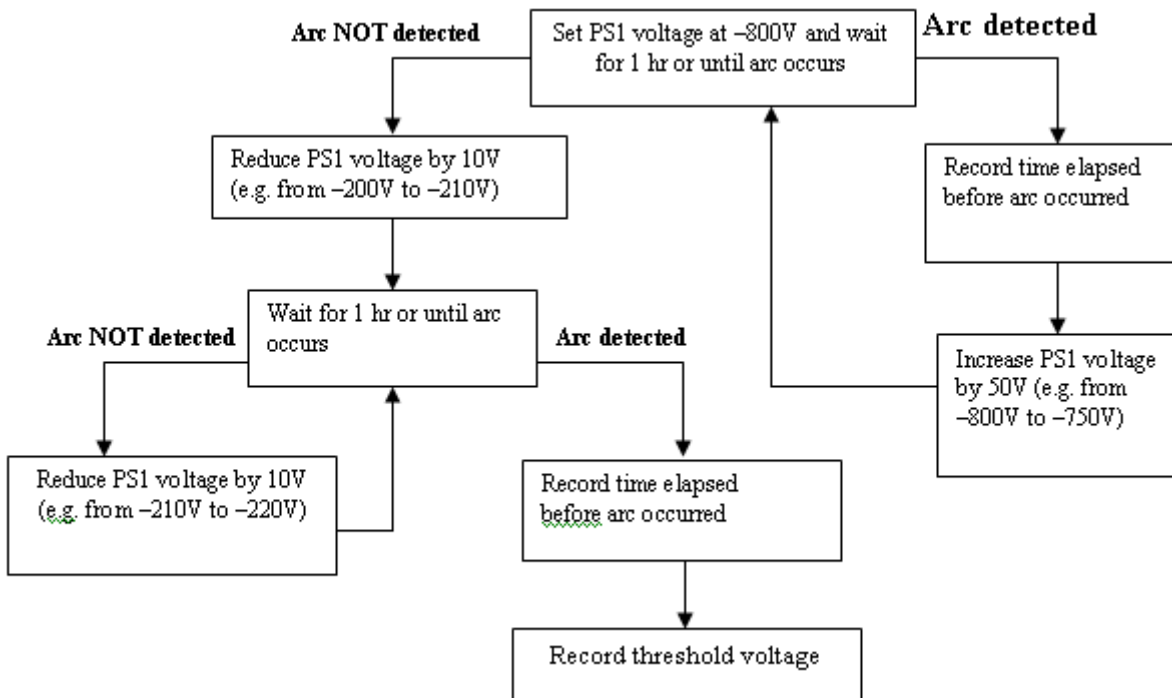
Set PS1 voltage at –800V and wait for 1 hr or until arc occurs

Arc NOT detected

Arc detected

Reduce PS1 voltage by 10V (e.g. from –200V to –210V)

Record time elapsed before arc occurred

Wait for 1 hr or until arc occurs

Arc NOT detected

Arc detected

Increase PS1 voltage by 50V (e.g. from –800V to –750V)

Reduce PS1 voltage by 10V (e.g. from –210V to –220V)

Record time elapsed before arc occurred

Record threshold voltage